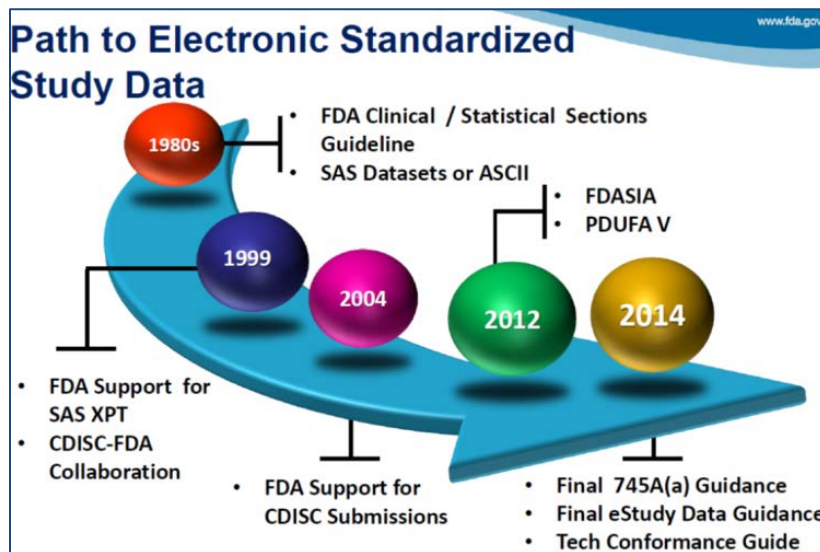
www.fda.gov

Path to Electronic Standardized Study Data

1980s

- FDA Clinical / Statistical Sections Guideline
- SAS Datasets or ASCII

- FDASIA
- PDUFA V

1999

2004

2012

2014

- FDA Support for SAS XPT
- CDISC-FDA Collaboration

- FDA Support for CDISC Submissions

- Final 745A(a) Guidance
- Final eStudy Data Guidance
- Tech Conformance Guide